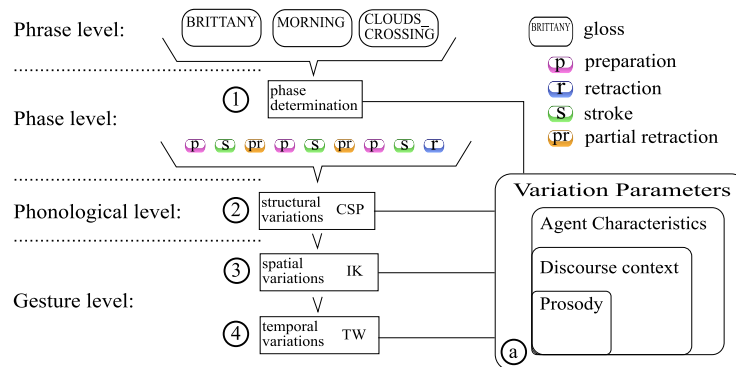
Phrase level:

BRITTANY

MORNING

CLOUDS_ CROSSING

BRITTANY gloss

p preparation

r retraction

s stroke

pr partial retraction

1 phase determination

Phase level:

p s pr p s pr p s r

Variation Parameters

Phonological level:

2 structural variations CSP

Agent Characteristics

Discourse context

3 spatial variations IK

Gesture level:

Prosody

4 temporal variations TW

a